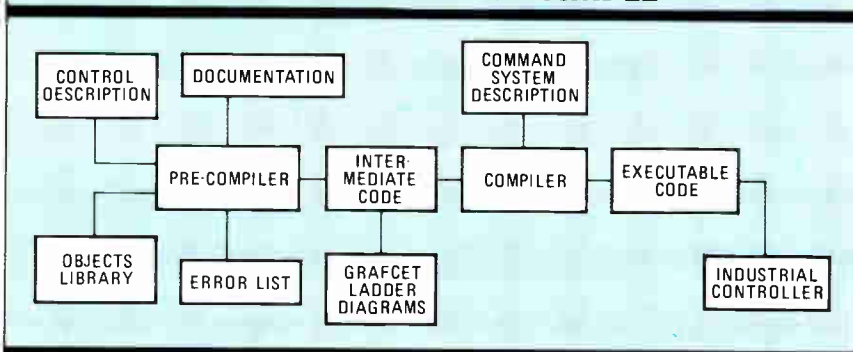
CONTROL DESCRIPTION

DOCUMENTATION

COMMAND SYSTEM DESCRIPTION

PRE-COMPILER

INTER-MEDIATE CODE

COMPILER

EXECUTABLE CODE

OBJECTS LIBRARY

ERROR LIST

GRAFCET LADDER DIAGRAMS

INDUSTRIAL CONTROLLER